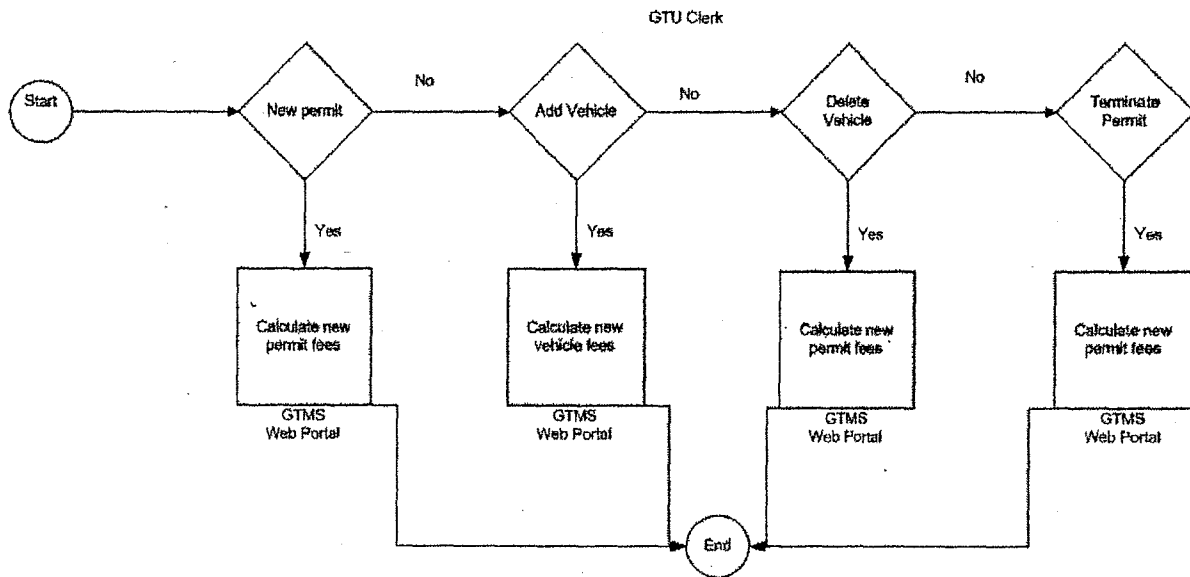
GTU Clerk

Start

New permit

No

Add Vehicle

No

Delete Vehicle

No

Terminate Permit

Yes

Calculate new permit fees

GTMS Web Portal

Yes

Calculate new vehicle fees

GTMS Web Portal

Yes

Calculate new permit fees

GTMS Web Portal

Yes

Calculate new permit fees

GTMS Web Portal

End